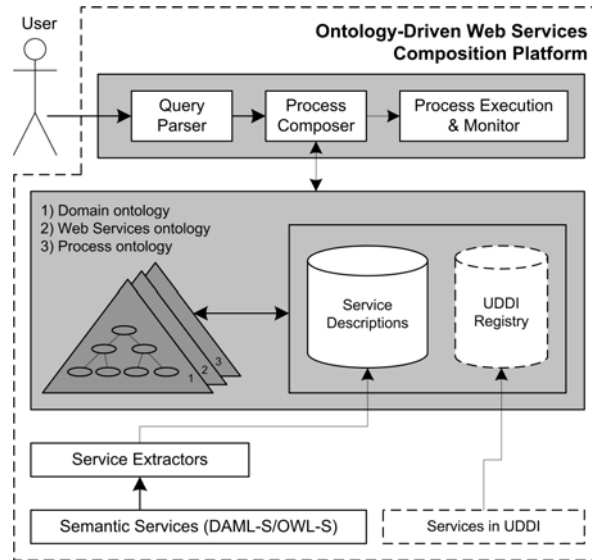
User

Ontology-Driven Web Services Composition Platform

Query Parser

Process Composer

Process Execution & Monitor

1) Domain ontology
2) Web Services ontology
3) Process ontology

1
2
3

Service Descriptions

UDDI Registry

Service Extractors

Semantic Services (DAML-S/OWL-S)

Services in UDDI